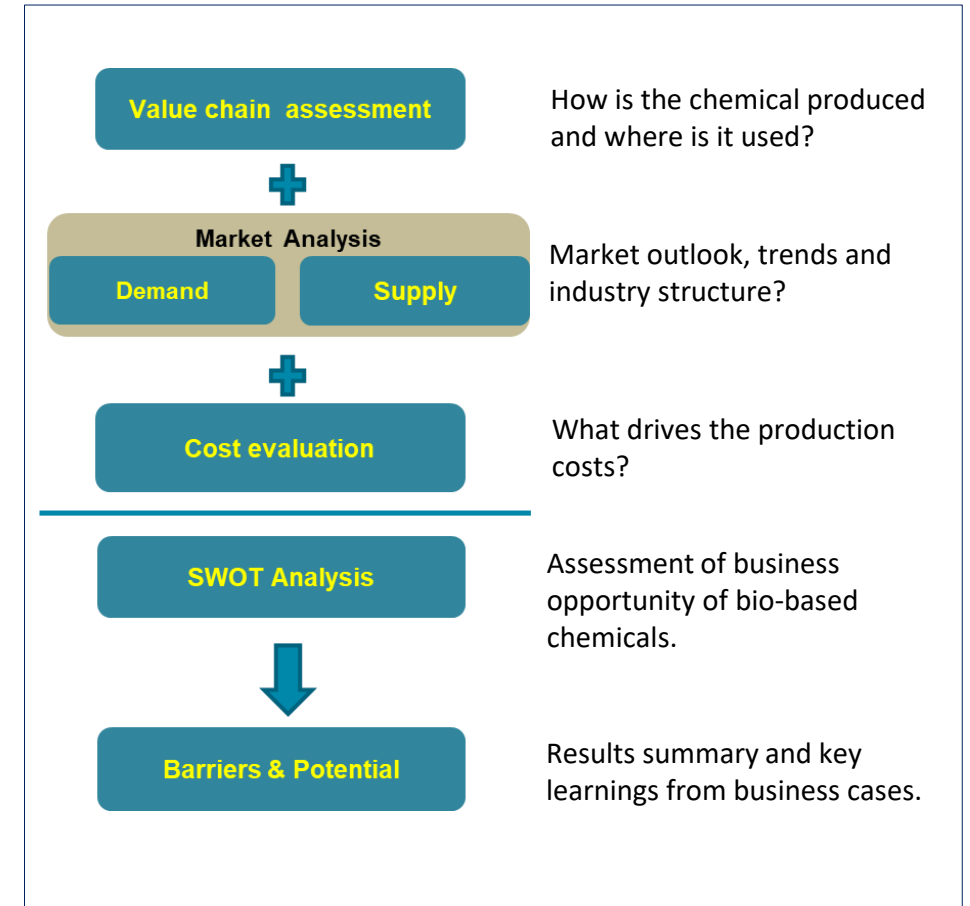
Value chain assessment

How is the chemical produced and where is it used?

Market Analysis

Demand

Supply

Market outlook, trends and industry structure?

Cost evaluation

What drives the production costs?

SWOT Analysis

Assessment of business opportunity of bio-based chemicals.

Barriers & Potential

Results summary and key learnings from business cases.